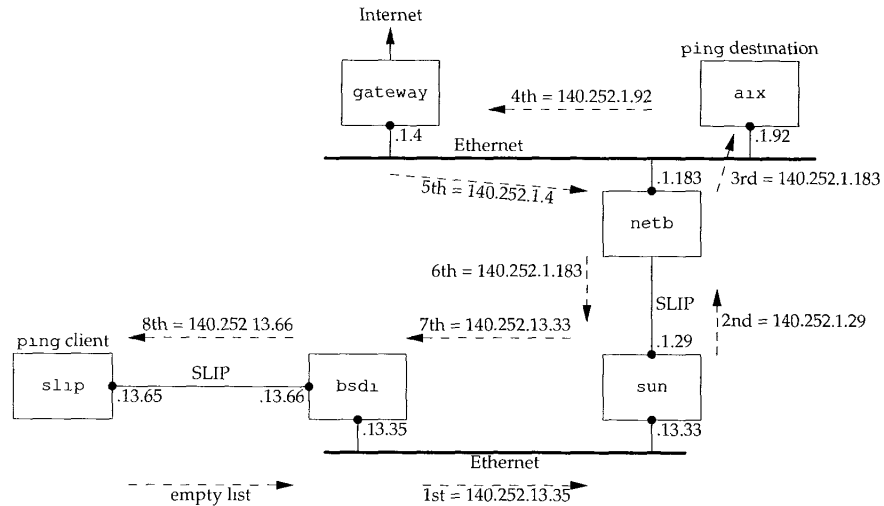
Internet

ping destination

gateway

4th = 140.252.1.92

aix

.1.4

.1.92

Ethernet

5th = 140.252.1.4

.1.183

3rd = 140.252.1.183

netb

6th = 140.252.1.183

SLIP

8th = 140.252 13.66

7th = 140.252.13.33

2nd = 140.252.1.29

ping client

.1.29

slip

SLIP

bsdi

sun

.13.65

.13.66

.13.35

.13.33

Ethernet

empty list

1st = 140.252.13.35